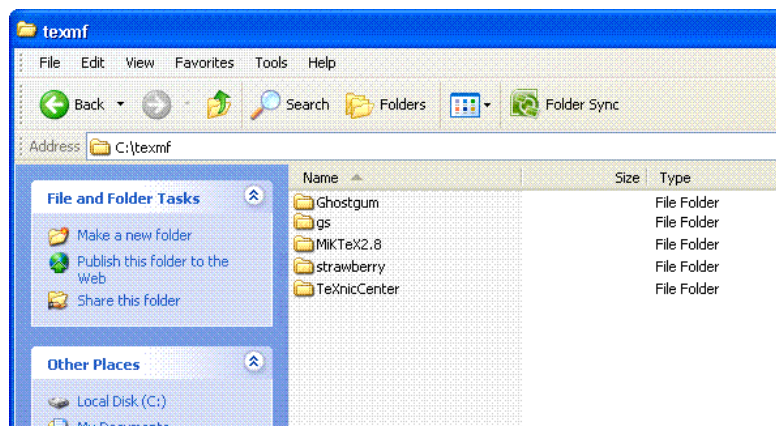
texmf

File Edit View Favorites Tools Help

Back Search Folders Folder Sync

Address C:\texmf

File and Folder Tasks

Make a new folder

Publish this folder to the Web

Share this folder

Other Places

Local Disk (C:)

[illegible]

| Name | Size | Type |
|---|---|---|
| Ghostgum | | File Folder |
| gs | | File Folder |
| MiKTeX2.8 | | File Folder |
| strawberry | | File Folder |
| TeXnicCenter | | File Folder |